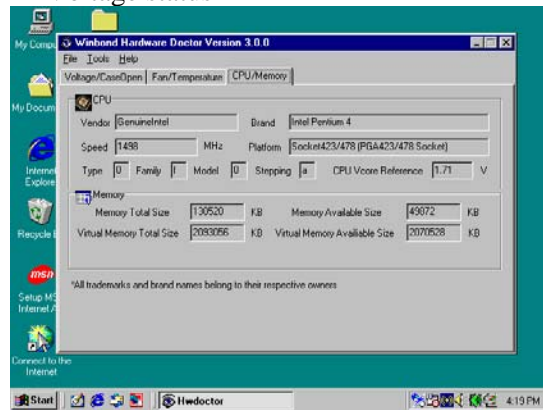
My Compu

My Docum

Internet Explore

Recycle

Setup MS Internet

Connect to the Internet

Winbond Hardware Doctor Version 3.0.0

File Tools Help

Voltage/CaseOpen | Fan/Temperature | CPU/Memory

CPU

Vendor GenuineIntel Brand Intel Pentium 4

Speed 1498 MHz Platform Socket423/478 (PGA423/478 Socket)

Type 0 Family f Model 0 Stepping a CPU Vcore Reference 1.71 V

Memory

Memory Total Size 130520 KB Memory Available Size 49072 KB

Virtual Memory Total Size 2093056 KB Virtual Memory Available Size 2070528 KB

*All trademarks and brand names belong to their respective owners

Start Hwdoctor 4:19 PM